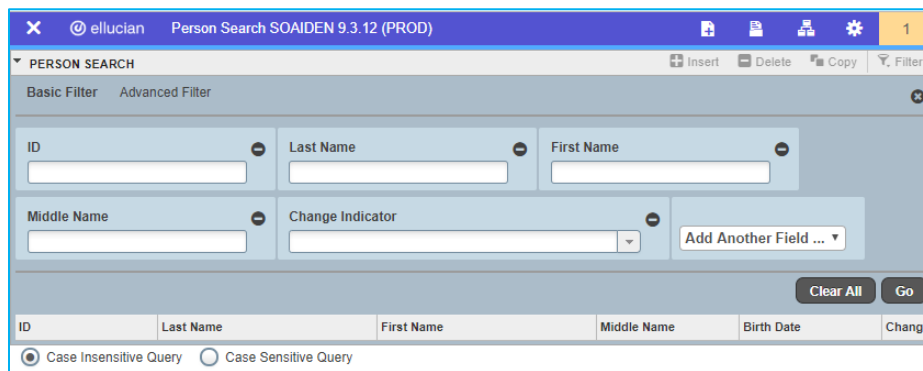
ellucian Person Search SOAIDEN 9.3.12 (PROD)

1

PERSON SEARCH

Insert Delete Copy Filter

Basic Filter Advanced Filter

ID

Last Name

First Name

Middle Name

Change Indicator

Add Another Field ...

Clear All Go

| ID | Last Name | First Name | Middle Name | Birth Date | Chang |
|---|---|---|---|---|---|

Case Insensitive Query Case Sensitive Query